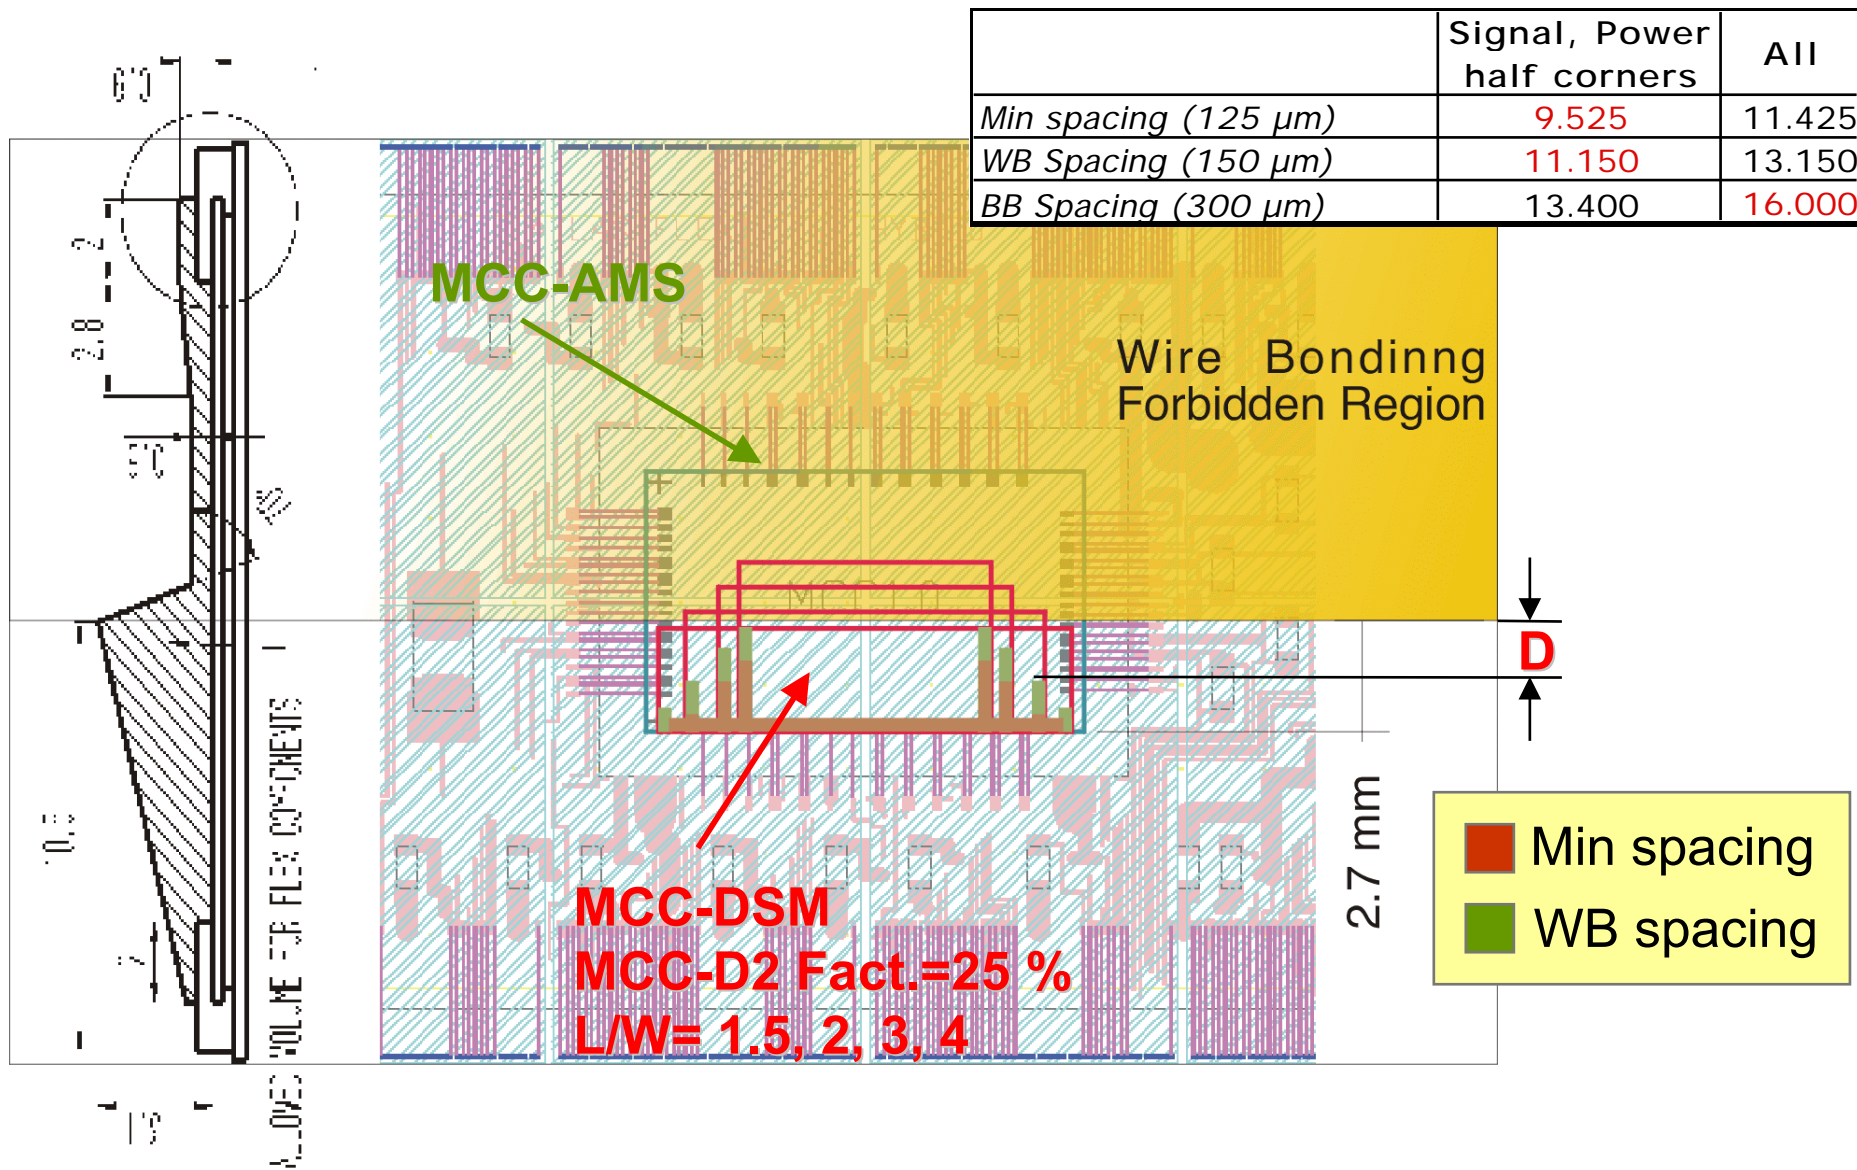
| | Signal, Power half corners | All |
|---|---|---|
| Min spacing (125 μm) | 9.525 | 11.425 |
| WB Spacing (150 μm) | 11.150 | 13.150 |
| BB Spacing (300 μm) | 13.400 | 16.000 |

0.9

2

2.8

0.5

45°

10.5

2

1.9

ALLOWED VOLUME FOR FLEX COMPONENTS

MCC-AMS

Wire Bondinng Forbidden Region

D

2.7 mm

MCC-DSM
MCC-D2 Fact.=25 %
L/W= 1.5, 2, 3, 4

Min spacing
WB spacing